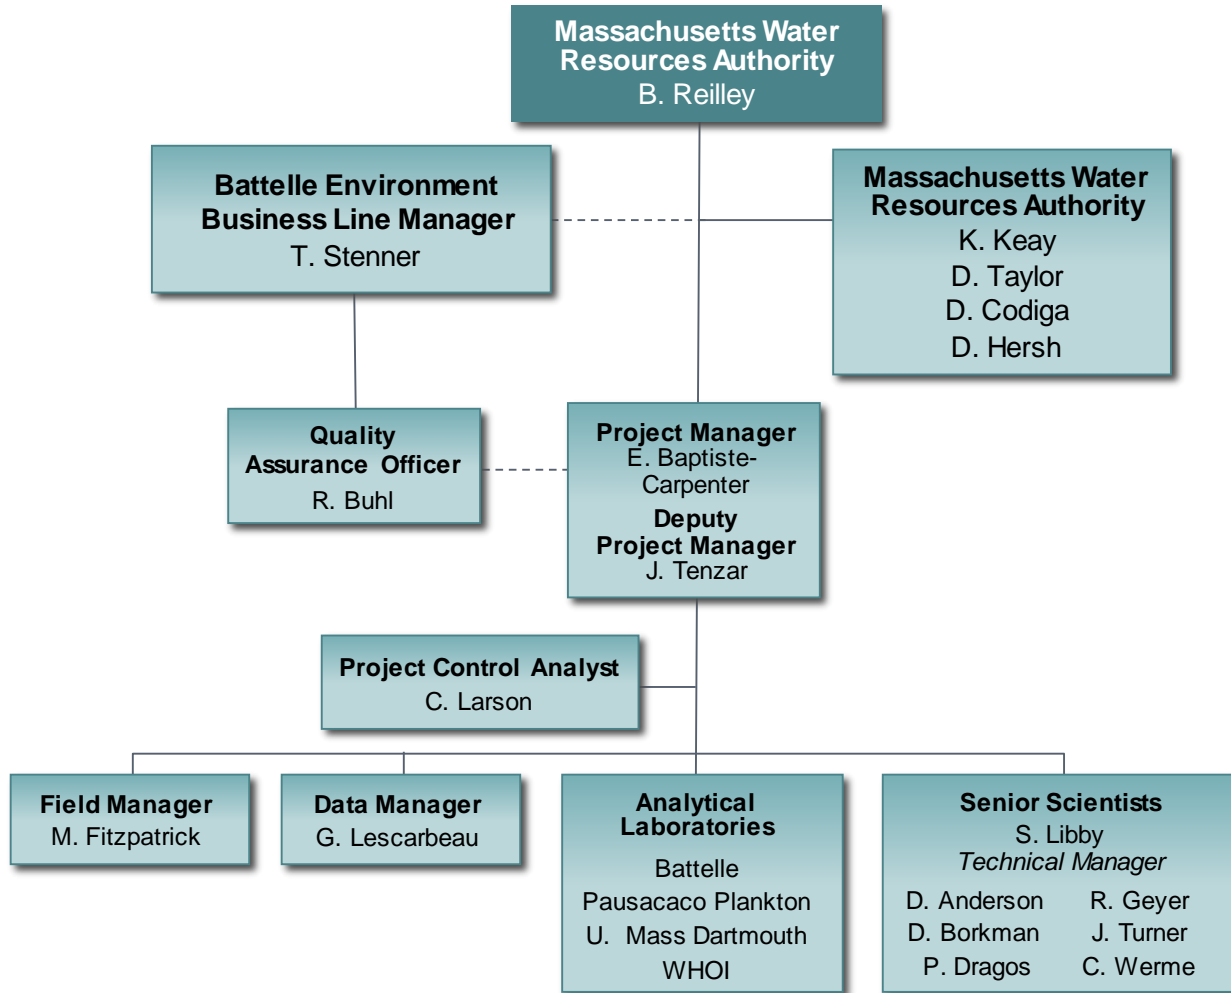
Massachusetts Water Resources Authority
B. Reilley

Battelle Environment Business Line Manager
T. Stenner

Massachusetts Water Resources Authority
K. Keay
D. Taylor
D. Codiga
D. Hersh

Quality Assurance Officer
R. Buhl

Project Manager
E. Baptiste-Carpenter
Deputy Project Manager
J. Tenzar

Project Control Analyst
C. Larson

Field Manager
M. Fitzpatrick

Data Manager
G. Lescarbeau

Analytical Laboratories
Battelle
Pausacaco Plankton
U. Mass Dartmouth
WHOI

Senior Scientists
S. Libby
Technical Manager
D. Anderson
R. Geyer
D. Borkman
J. Turner
P. Dragos
C. Werme